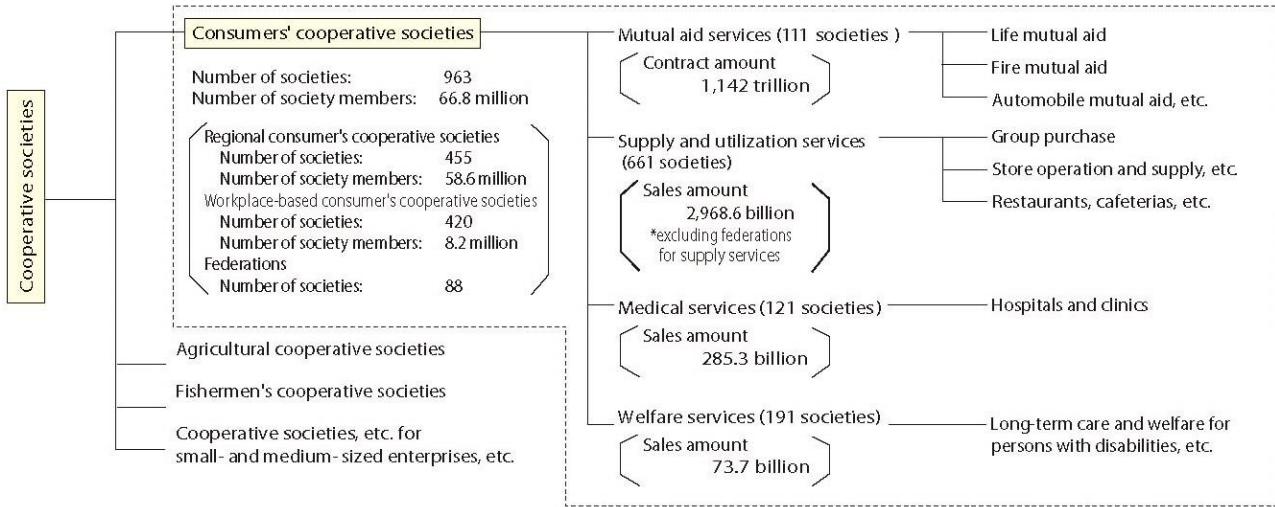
Cooperative societies

Consumers' cooperative societies

Number of societies: 963
Number of society members: 66.8 million

Regional consumer's cooperative societies
Number of societies: 455
Number of society members: 58.6 million
Workplace-based consumer's cooperative societies
Number of societies: 420
Number of society members: 8.2 million
Federations
Number of societies: 88

Agricultural cooperative societies

Fishermen's cooperative societies

Cooperative societies, etc. for small- and medium- sized enterprises, etc.

Mutual aid services (111 societies )
Contract amount
1,142 trillion

Life mutual aid
Fire mutual aid
Automobile mutual aid, etc.

Supply and utilization services (661 societies)
Sales amount
2,968.6 billion
*excluding federations for supply services

Group purchase
Store operation and supply, etc.
Restaurants, cafeterias, etc.

Medical services (121 societies)
Sales amount
285.3 billion

Hospitals and clinics

Welfare services (191 societies)
Sales amount
73.7 billion

Long-term care and welfare for persons with disabilities, etc.